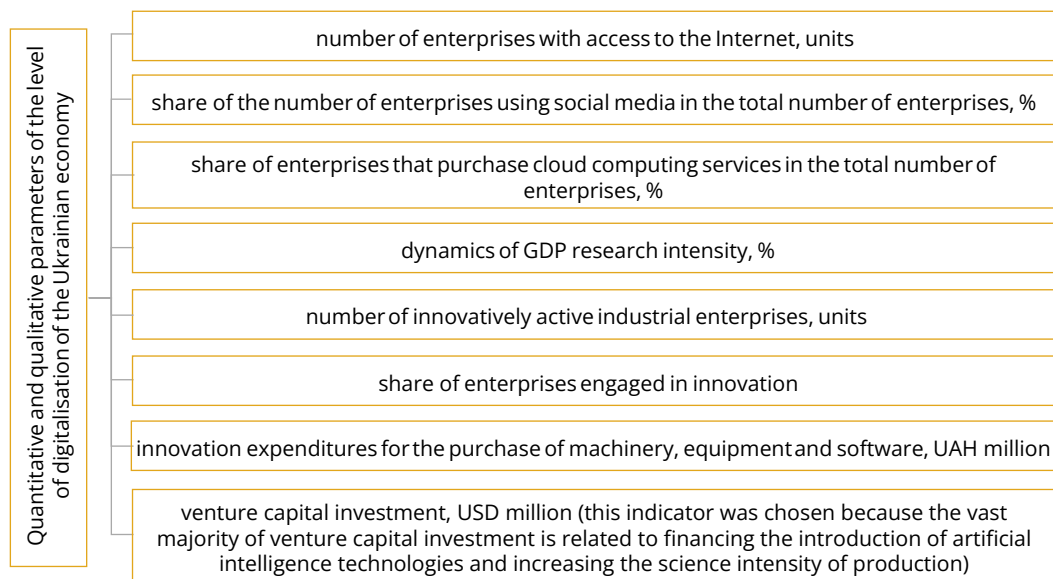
Quantitative and qualitative parameters of the level of digitalisation of the Ukrainian economy

number of enterprises with access to the Internet, units

share of the number of enterprises using social media in the total number of enterprises, %

share of enterprises that purchase cloud computing services in the total number of enterprises, %

dynamics of GDP research intensity, %

number of innovatively active industrial enterprises, units

share of enterprises engaged in innovation

innovation expenditures for the purchase of machinery, equipment and software, UAH million

venture capital investment, USD million (this indicator was chosen because the vast majority of venture capital investment is related to financing the introduction of artificial intelligence technologies and increasing the science intensity of production)